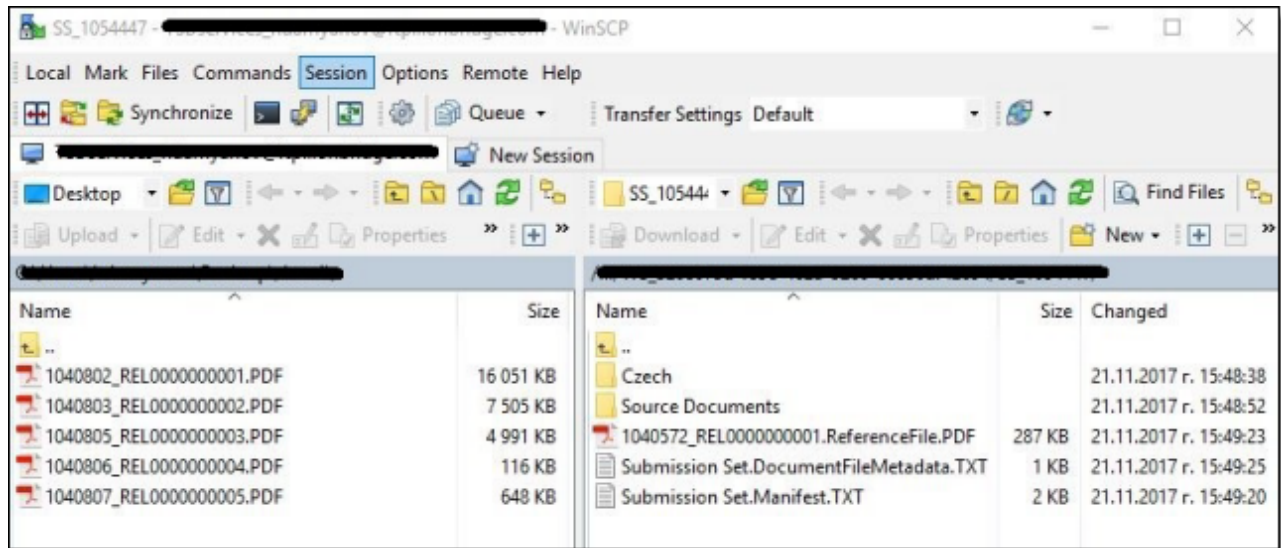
SS_1054447 - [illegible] - WinSCP

Local Mark Files Commands Session Options Remote Help

Synchronize Queue Transfer Settings Default

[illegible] New Session

Desktop SS_10544 Find Files

Upload Edit Properties Download Edit Properties New

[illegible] /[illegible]

| Name | Size |
|---|---|
| .. | |
| 1040802_REL0000000001.PDF | 16 051 KB |
| 1040803_REL0000000002.PDF | 7 505 KB |
| 1040805_REL0000000003.PDF | 4 991 KB |
| 1040806_REL0000000004.PDF | 116 KB |
| 1040807_REL0000000005.PDF | 648 KB |

| Name | Size | Changed |
|---|---|---|
| .. | | |
| Czech | | 21.11.2017 г. 15:48:38 |
| Source Documents | | 21.11.2017 г. 15:48:52 |
| 1040572_REL0000000001.ReferenceFile.PDF | 287 KB | 21.11.2017 г. 15:49:23 |
| Submission Set.DocumentFileMetadata.TXT | 1 KB | 21.11.2017 г. 15:49:25 |
| Submission Set.Manifest.TXT | 2 KB | 21.11.2017 г. 15:49:20 |